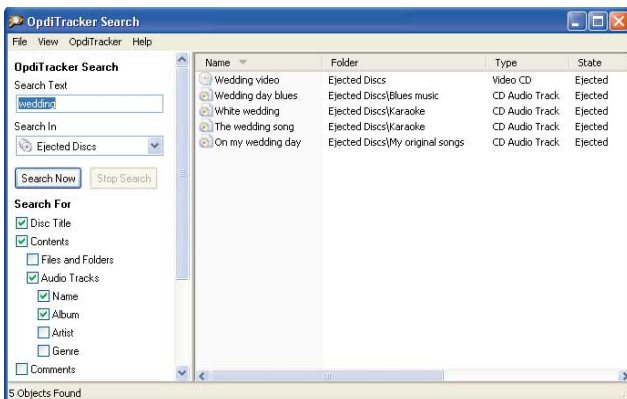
OpdiTracker Search

File View OpdiTracker Help

OpdiTracker Search

Search Text

wedding

Search In

Ejected Discs

Search Now Stop Search

Search For

Disc Title

Contents

Files and Folders

Audio Tracks

Name

Album

Artist

Genre

Comments

| Name | Folder | Type | State |
|---|---|---|---|
| Wedding video | Ejected Discs | Video CD | Ejected |
| Wedding day blues | Ejected Discs\Blues music | CD Audio Track | Ejected |
| White wedding | Ejected Discs\Karaoke | CD Audio Track | Ejected |
| The wedding song | Ejected Discs\Karaoke | CD Audio Track | Ejected |
| On my wedding day | Ejected Discs\My original songs | CD Audio Track | Ejected |

5 Objects Found